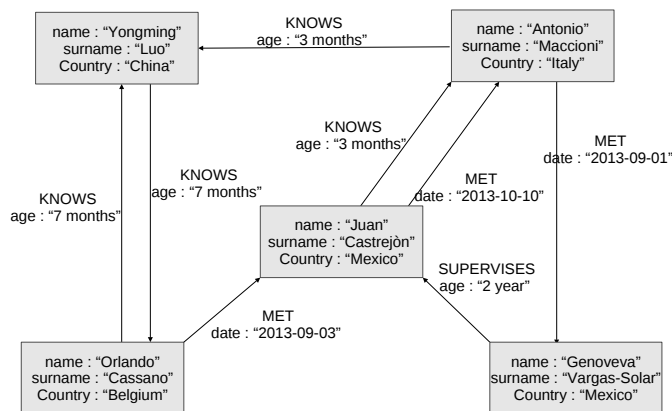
name : "Yongming"
surname : "Luo"
Country : "China"

KNOWS
age : "3 months"

name : "Antonio"
surname : "Maccioni"
Country : "Italy"

KNOWS
age : "3 months"

MET
date : "2013-09-01"

KNOWS
age : "7 months"

KNOWS
age : "7 months"

MET
date : "2013-10-10"

name : "Juan"
surname : "Castrejòn"
Country : "Mexico"

SUPERVISES
age : "2 year"

MET
date : "2013-09-03"

name : "Orlando"
surname : "Cassano"
Country : "Belgium"

name : "Genoveva"
surname : "Vargas-Solar"
Country : "Mexico"